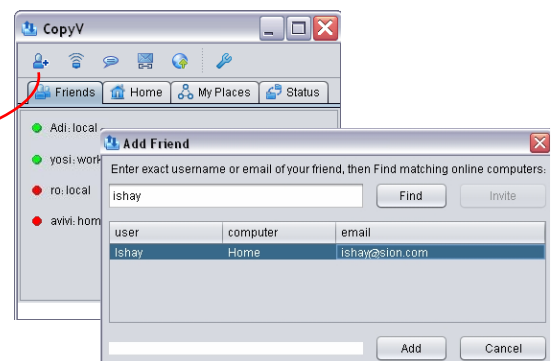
CopyV

Friends
Home
My Places
Status

Adi: local
yosi: work
ro: local
avivi: home

Add Friend

Enter exact username or email of your friend, then Find matching online computers:

ishay

Find
Invite

| user | computer | email |
|---|---|---|
| Ishay | Home | ishay@sion.com |

Add
Cancel